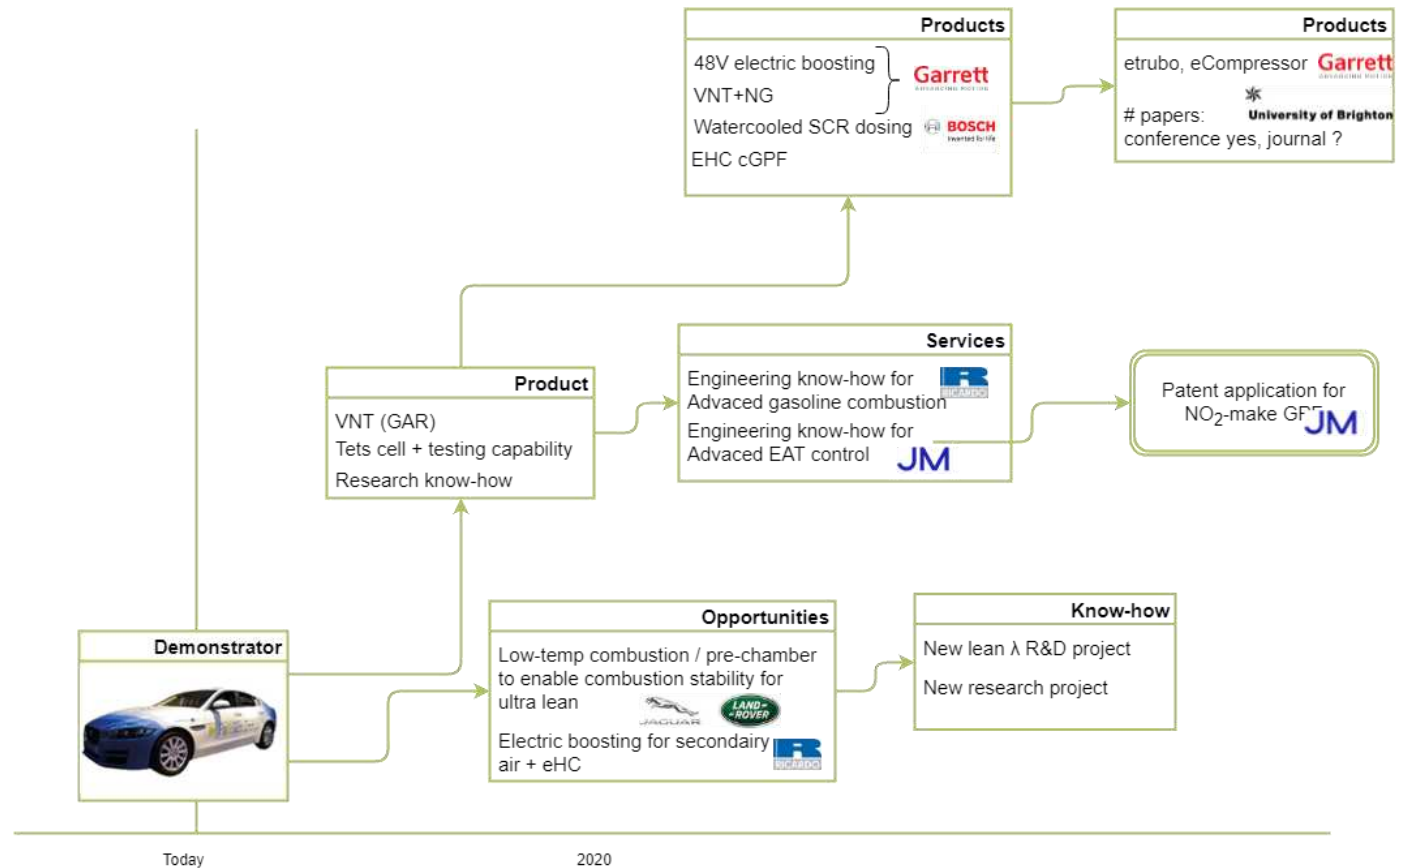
Products

48V electric boosting
VNT+NG
Watercooled SCR dosing
EHC cGPF

Garrett
ADVANCING MOTION

BOSCH
Invented for life

Products

etrubo, eCompressor

Garrett
ADVANCING MOTION

# papers:
conference yes, journal ?

University of Brighton

Services

Engineering know-how for
Advaced gasoline combustion

RICARDO

Engineering know-how for
Advaced EAT control

JM

Patent application for
$NO_2$-make GP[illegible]

JM

Product

VNT (GAR)
Tets cell + testing capability
Research know-how

Demonstrator

Opportunities

Low-temp combustion / pre-chamber to enable combustion stability for ultra lean

JAGUAR

LAND-ROVER

Electric boosting for secondairy air + eHC

RICARDO

Know-how

New lean λ R&D project

New research project

Today

2020